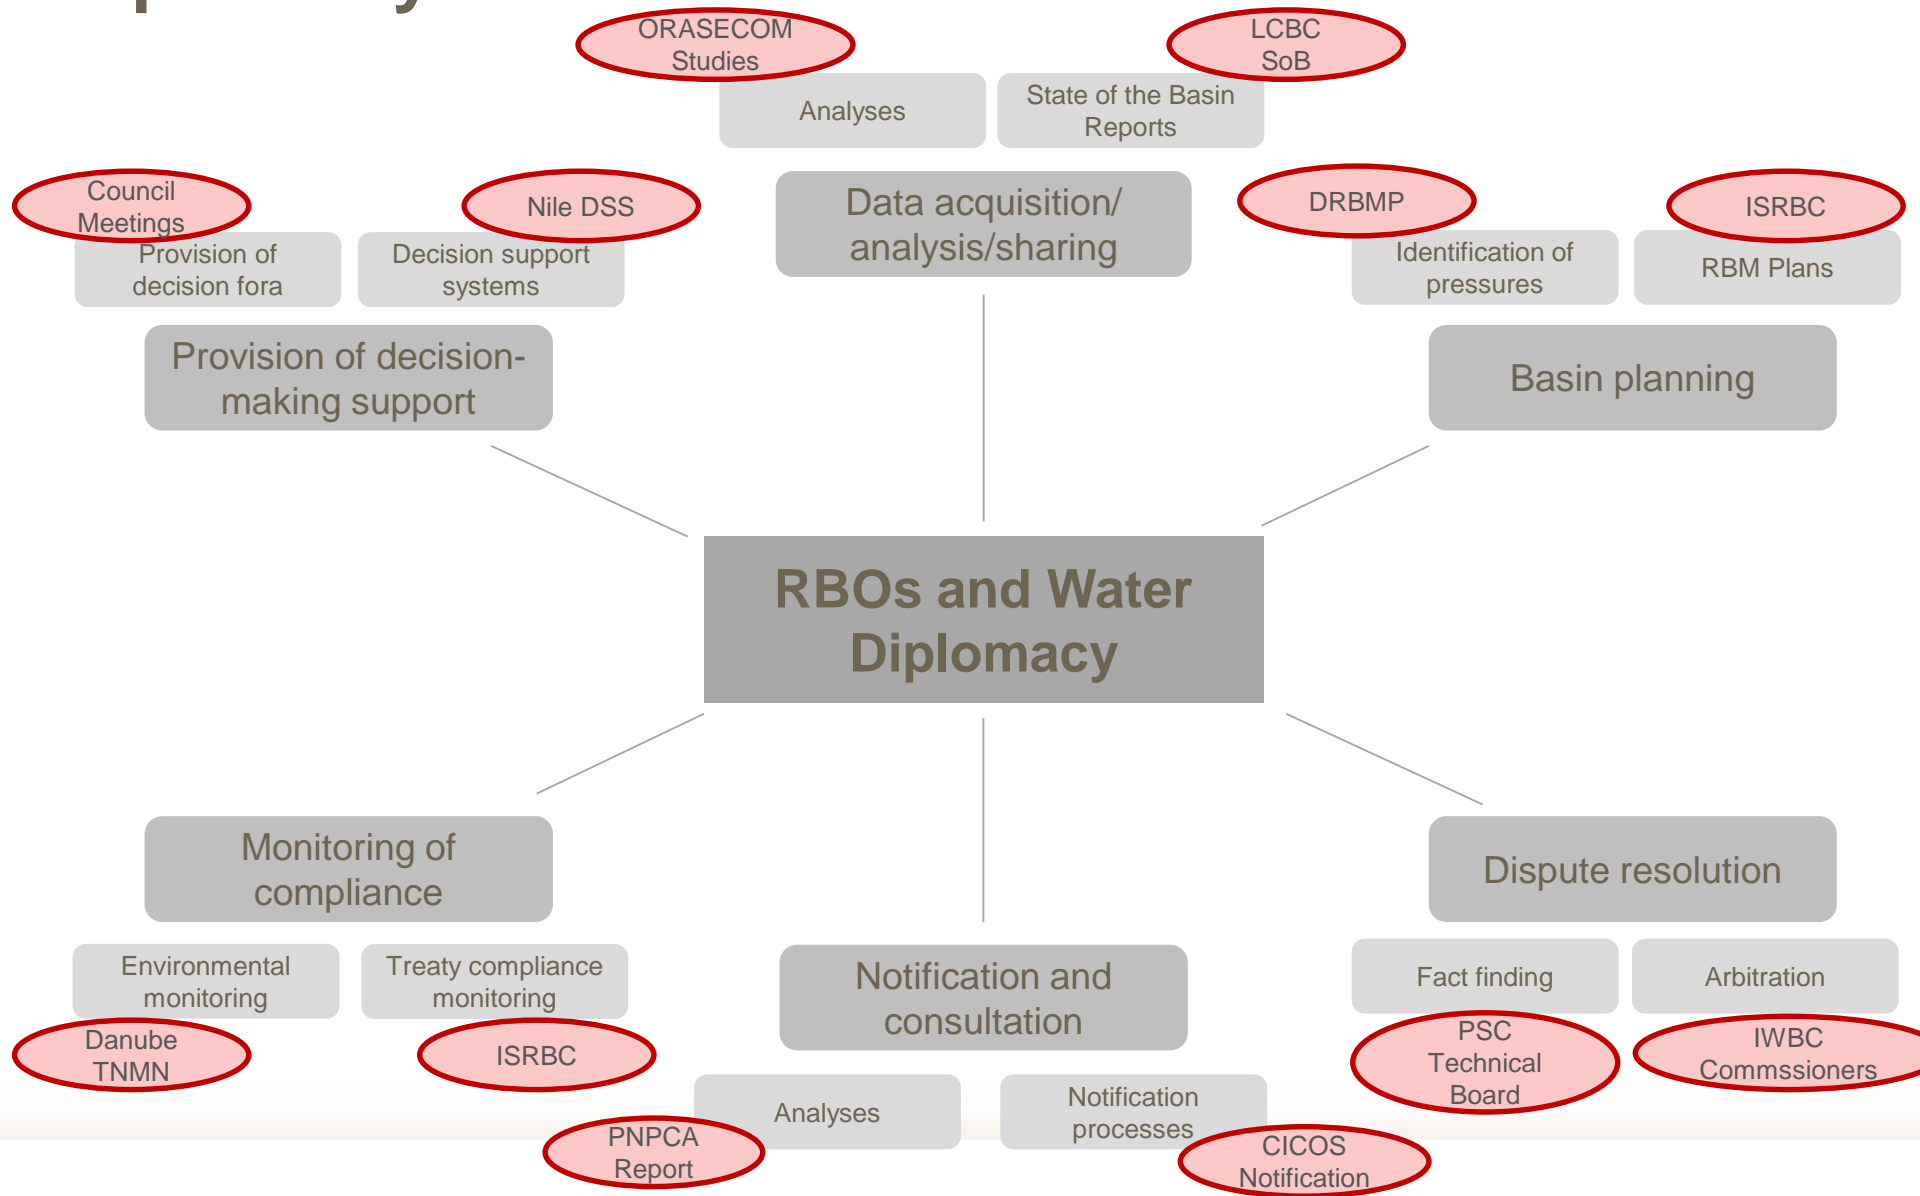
ORASECOM Studies

LCBC SoB

Analyses

State of the Basin Reports

Council Meetings

Nile DSS

Data acquisition/ analysis/sharing

DRBMP

ISRBC

Provision of decision fora

Decision support systems

Identification of pressures

RBM Plans

Provision of decision-making support

Basin planning

RBOs and Water Diplomacy

Monitoring of compliance

Dispute resolution

Environmental monitoring

Treaty compliance monitoring

Notification and consultation

Fact finding

Arbitration

Danube TNMN

ISRBC

PSC Technical Board

IWBC Commssioners

Analyses

Notification processes

PNPCA Report

CICOS Notification